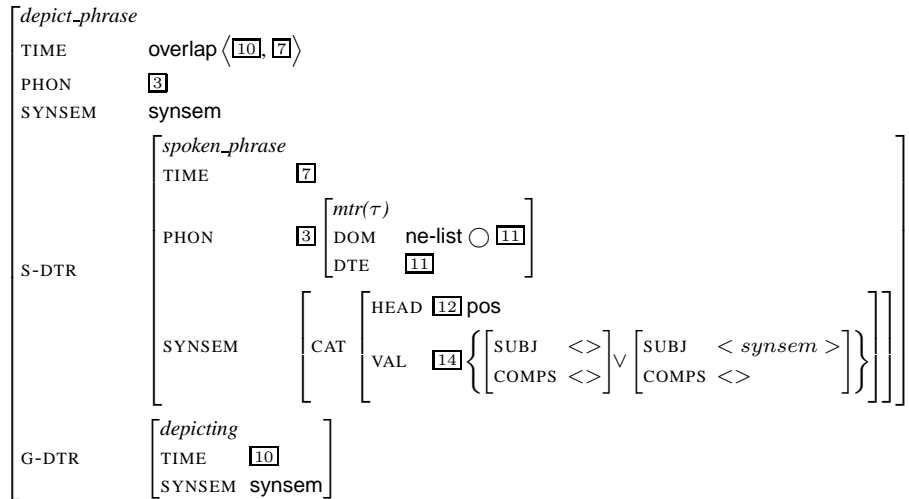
depict_phrase

TIME overlap $\langle \boxed{10}, \boxed{7} \rangle$

PHON $\boxed{3}$

SYNSEM synsem

S-DTR

spoken_phrase

TIME $\boxed{7}$

PHON $\boxed{3}$ mtr($\tau$) DOM ne-list $\bigcirc$ $\boxed{11}$ DTE $\boxed{11}$

SYNSEM CAT HEAD $\boxed{12}$ pos VAL $\boxed{14}$ $\left\{ \begin{bmatrix} \text{SUBJ} & <> \\ \text{COMPS} & <> \end{bmatrix} \vee \begin{bmatrix} \text{SUBJ} & < synsem > \\ \text{COMPS} & <> \end{bmatrix} \right\}$

G-DTR

depicting

TIME $\boxed{10}$

SYNSEM synsem